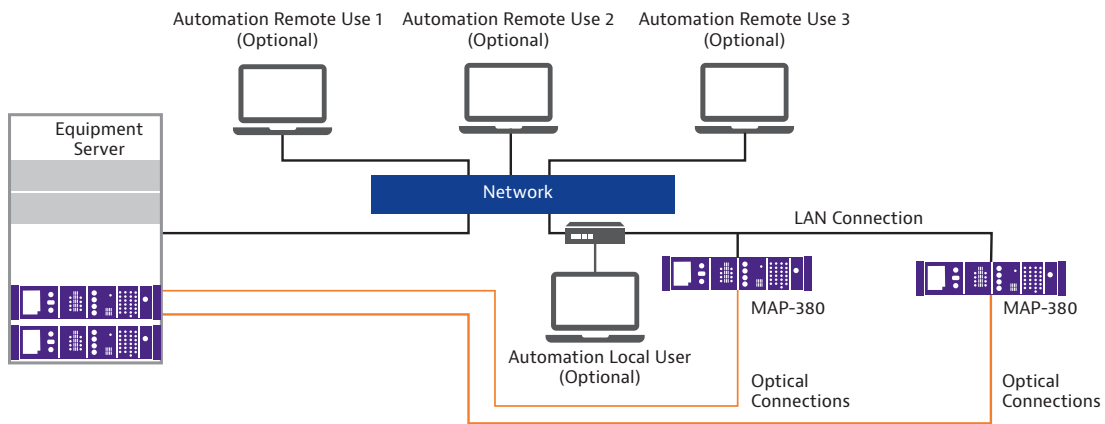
Automation Remote Use 1
(Optional)

Automation Remote Use 2
(Optional)

Automation Remote Use 3
(Optional)

Equipment
Server

Network

LAN Connection

MAP-380

MAP-380

Automation Local User
(Optional)

Optical
Connections

Optical
Connections